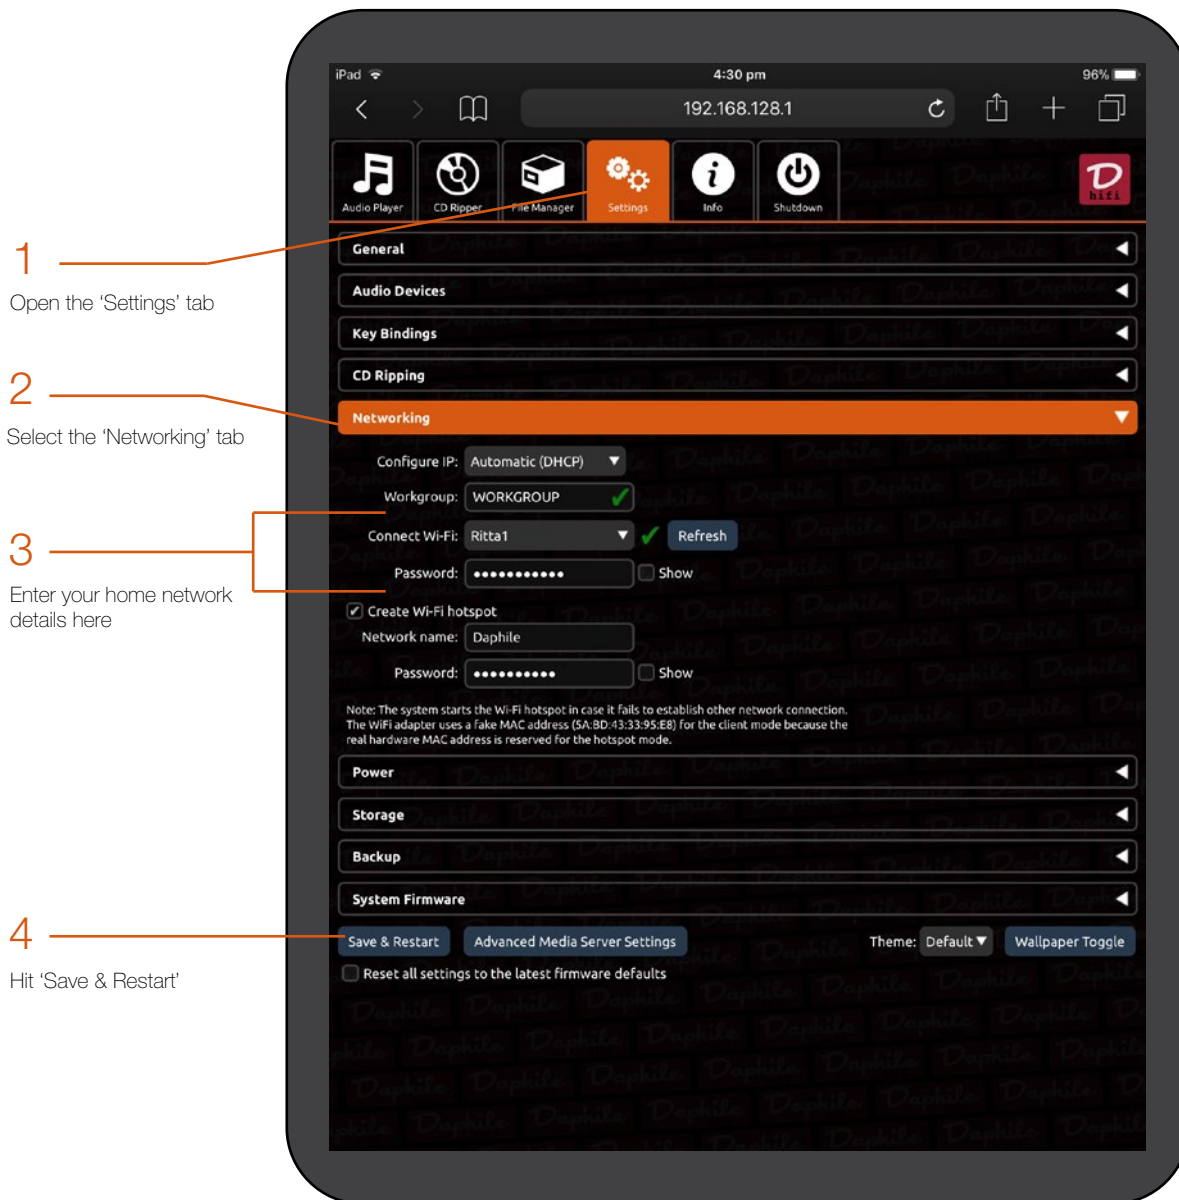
1
Open the 'Settings' tab

2
Select the 'Networking' tab

3
Enter your home network details here

4
Hit 'Save & Restart'

iPad 4:30 pm 96%

192.168.128.1

Audio Player CD Ripper File Manager Settings Info Shutdown

D hifi

General

Audio Devices

Key Bindings

CD Ripping

Networking

Configure IP: Automatic (DHCP)

Workgroup: WORKGROUP

Connect Wi-Fi: Ritta1 Refresh

Password: ••••••••••• Show

Create Wi-Fi hotspot

Network name: Daphile

Password: •••••••••• Show

Note: The system starts the Wi-Fi hotspot in case it fails to establish other network connection. The WiFi adapter uses a fake MAC address (5A:BD:43:33:95:E8) for the client mode because the real hardware MAC address is reserved for the hotspot mode.

Power

Storage

Backup

System Firmware

Save & Restart Advanced Media Server Settings Theme: Default Wallpaper Toggle

Reset all settings to the latest firmware defaults